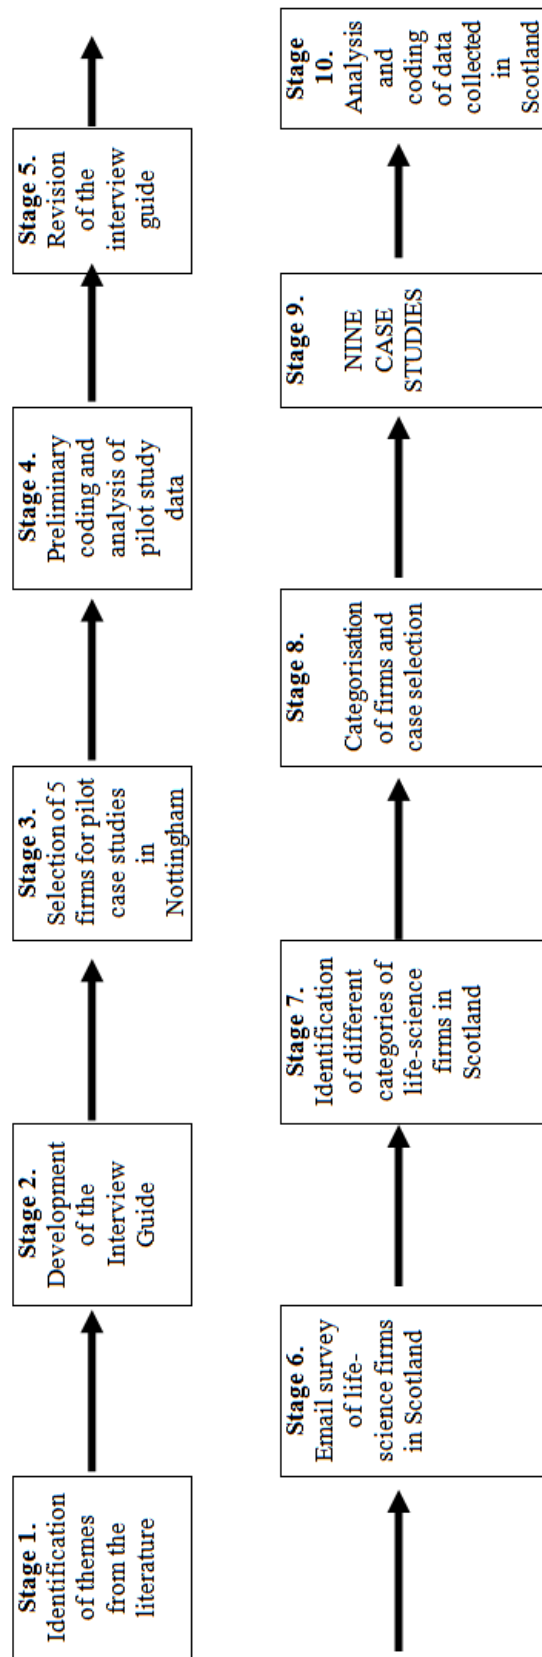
Stage 1. Identification of themes from the literature

Stage 2. Development of the Interview Guide

Stage 3. Selection of 5 firms for pilot case studies in Nottingham

Stage 4. Preliminary coding and analysis of pilot study data

Stage 5. Revision of the interview guide

Stage 6. Email survey of life-science firms in Scotland

Stage 7. Identification of different categories of life-science firms in Scotland

Stage 8. Categorisation of firms and case selection

Stage 9. NINE CASE STUDIES

Stage 10. Analysis and coding of data collected in Scotland